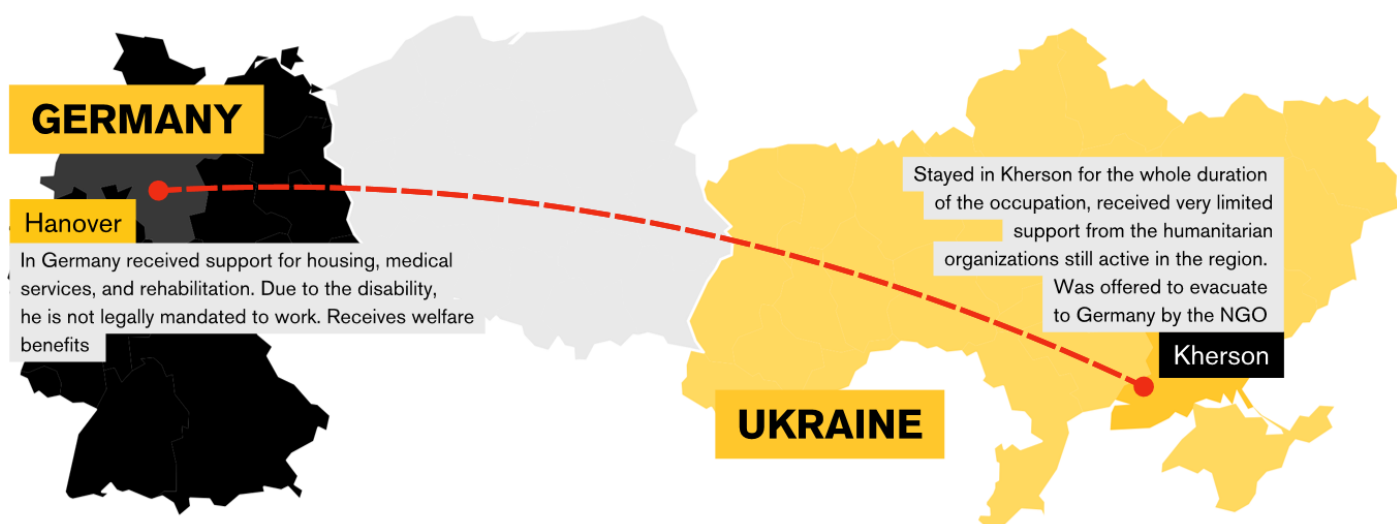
GERMANY

Hanover

In Germany received support for housing, medical services, and rehabilitation. Due to the disability, he is not legally mandated to work. Receives welfare benefits

Stayed in Kherson for the whole duration of the occupation, received very limited support from the humanitarian organizations still active in the region. Was offered to evacuate to Germany by the NGO

Kherson

UKRAINE